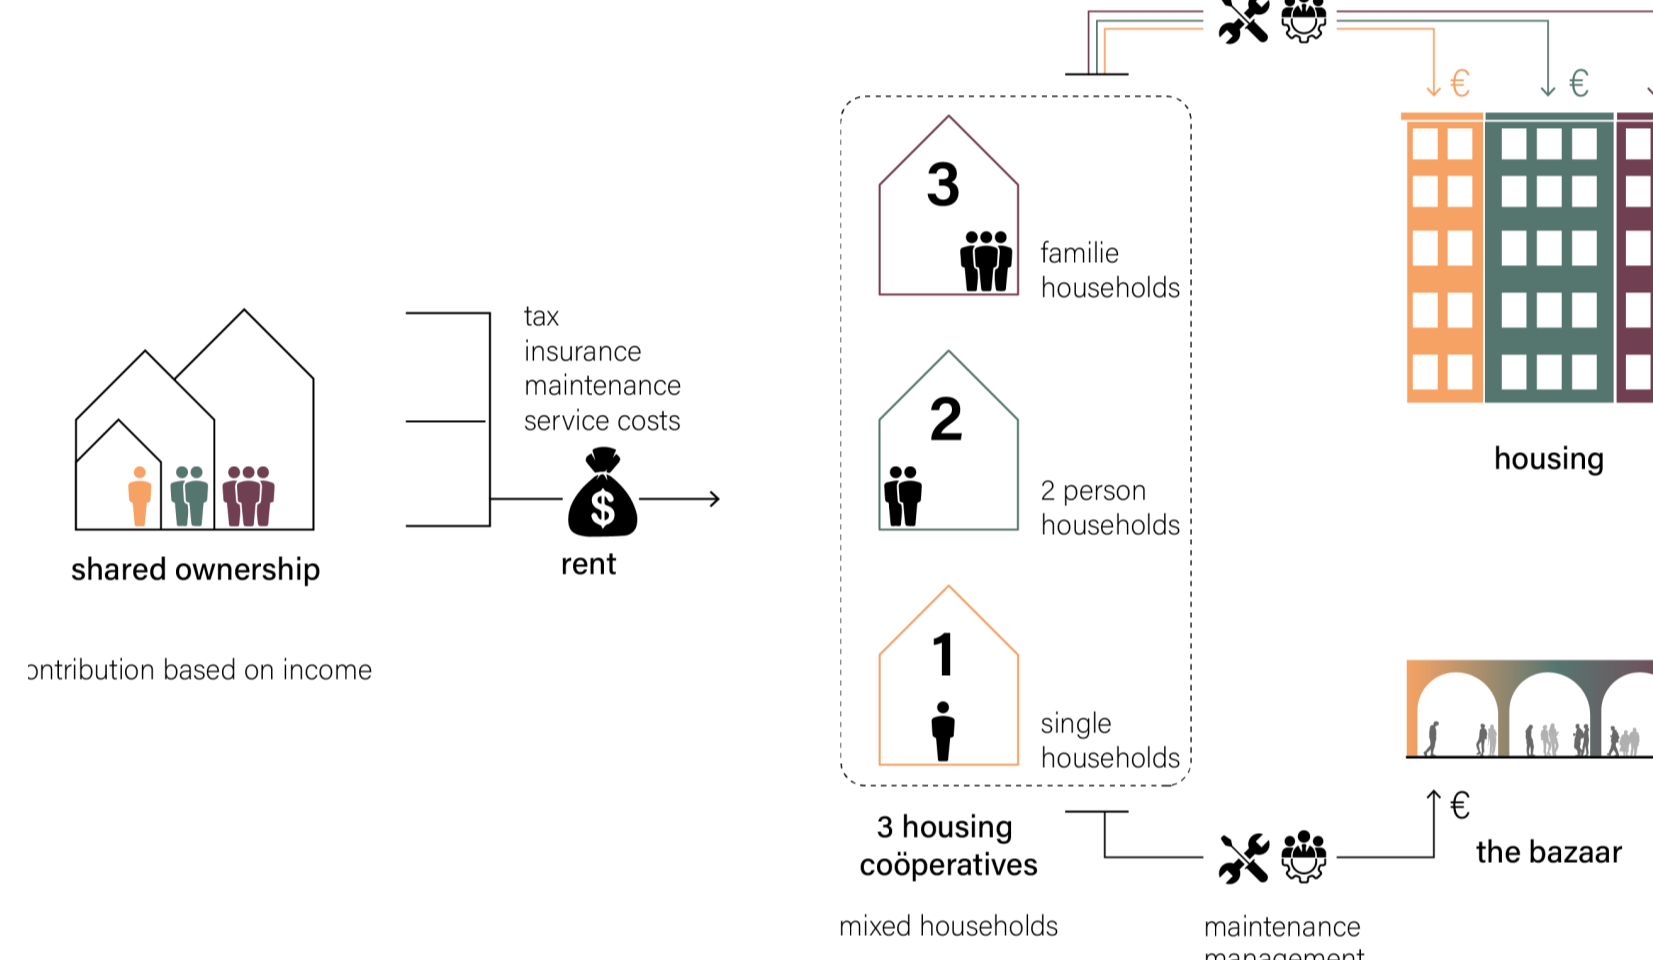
€ €

3
familie households

2
2 person households

1
single households

housing

shared ownership

tax
insurance
maintenance
service costs

$

rent

ontribution based on income

3 housing coöperatives

mixed households

€

the bazaar

maintenance
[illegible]